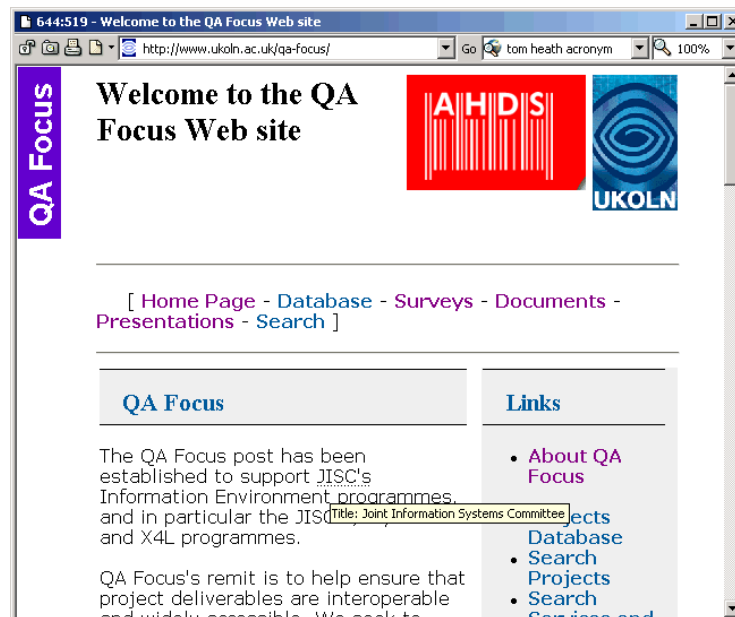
644:519 - Welcome to the QA Focus Web site

http://www.ukoln.ac.uk/qa-focus/

Go

tom heath acronym

100%

QA Focus

Welcome to the QA Focus Web site

AHDS

UKOLN

[ Home Page - Database - Surveys - Documents - Presentations - Search ]

QA Focus

The QA Focus post has been established to support JISC's Information Environment programmes, and in particular the JISC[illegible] and X4L programmes.

Title: Joint Information Systems Committee

QA Focus's remit is to help ensure that project deliverables are interoperable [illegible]

Links

- About QA Focus
- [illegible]jects Database
- Search Projects
- Search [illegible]